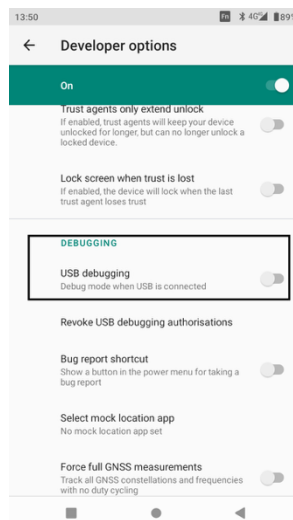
13:50

4G 89

Developer options

On

Trust agents only extend unlock
If enabled, trust agents will keep your device unlocked for longer, but can no longer unlock a locked device.

Lock screen when trust is lost
If enabled, the device will lock when the last trust agent loses trust

DEBUGGING

USB debugging
Debug mode when USB is connected

Revoke USB debugging authorisations

Bug report shortcut
Show a button in the power menu for taking a bug report

Select mock location app
No mock location app set

Force full GNSS measurements
Track all GNSS constellations and frequencies with no duty cycling